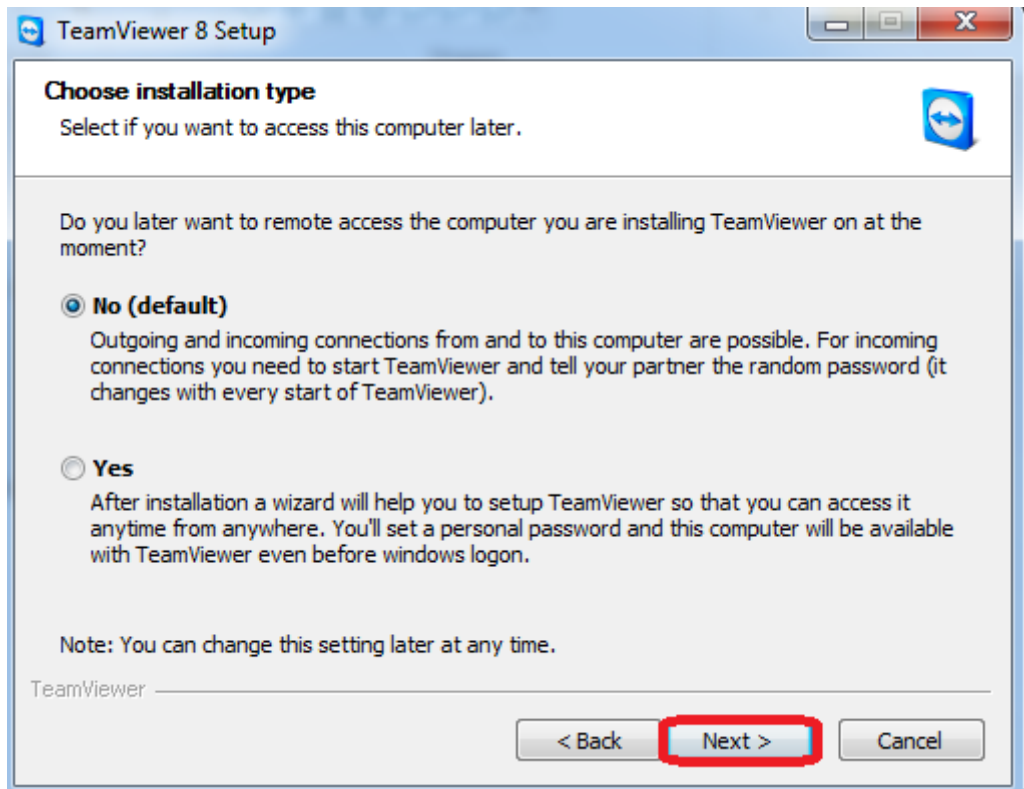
TeamViewer 8 Setup

Choose installation type

Select if you want to access this computer later.

Do you later want to remote access the computer you are installing TeamViewer on at the moment?

No (default)

Outgoing and incoming connections from and to this computer are possible. For incoming connections you need to start TeamViewer and tell your partner the random password (it changes with every start of TeamViewer).

Yes

After installation a wizard will help you to setup TeamViewer so that you can access it anytime from anywhere. You'll set a personal password and this computer will be available with TeamViewer even before windows logon.

Note: You can change this setting later at any time.

TeamViewer

< Back

Next >

Cancel